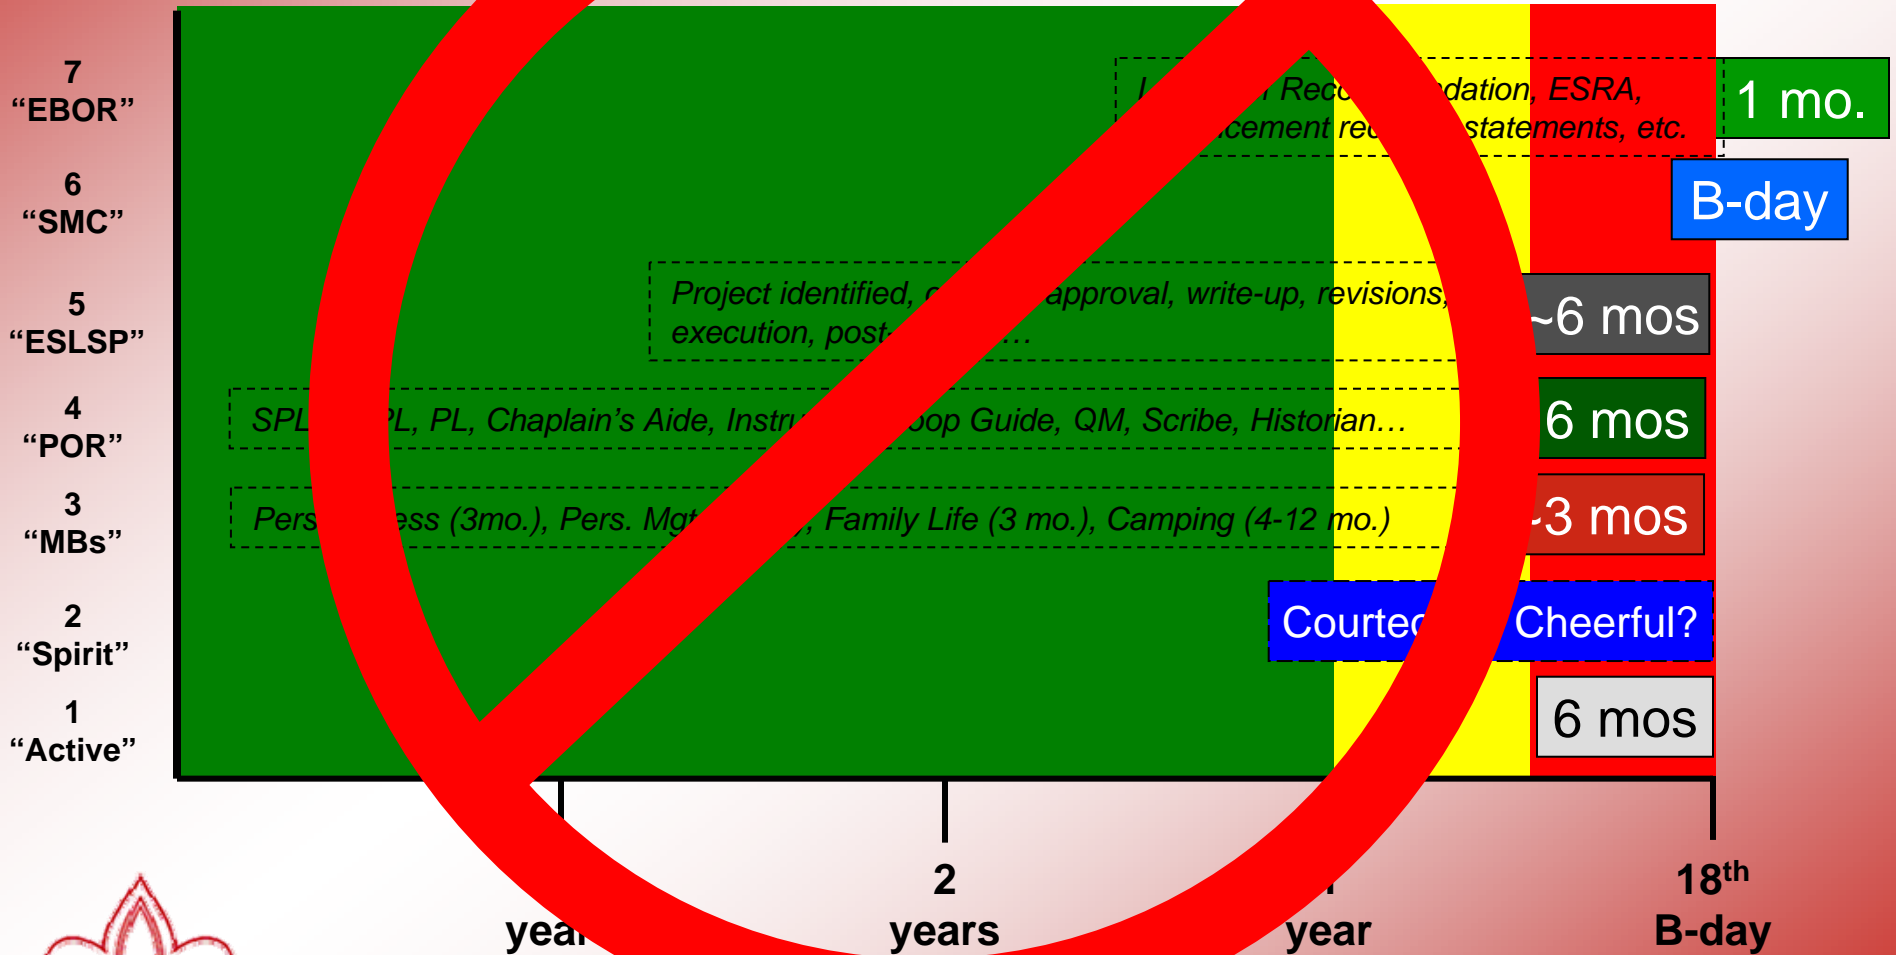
7
“EBOR”

6
“SMC”

5
“ESLSP”

4
“POR”

3
“MBs”

2
“Spirit”

1
“Active”

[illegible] Rec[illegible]dation, ESRA, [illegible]cement re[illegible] statements, etc.

1 mo.

B-day

Project identified, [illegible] approval, write-up, revisions, execution, post-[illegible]…

~6 mos

SPL, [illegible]PL, PL, Chaplain’s Aide, Instru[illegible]oop Guide, QM, Scribe, Historian…

6 mos

Pers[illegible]ess (3mo.), Pers. Mgt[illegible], Family Life (3 mo.), Camping (4-12 mo.)

~3 mos

Courte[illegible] Cheerful?

6 mos

yea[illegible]

2
years

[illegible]
year

18$^{th}$
B-day